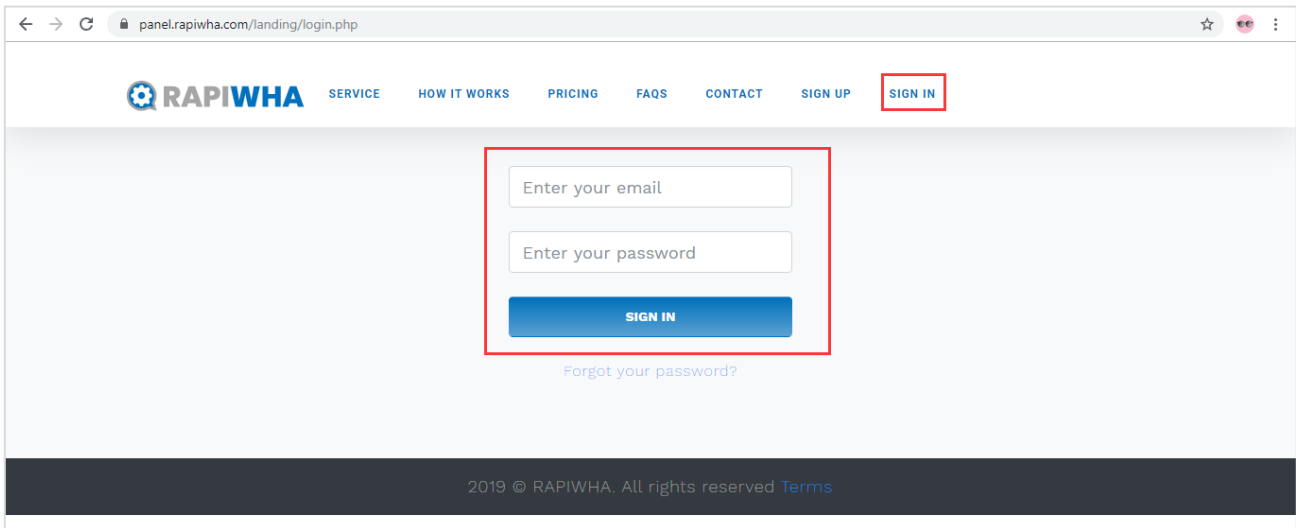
panel.rapiwha.com/landing/login.php

RAPIWHA SERVICE HOW IT WORKS PRICING FAQS CONTACT SIGN UP SIGN IN

Enter your email

Enter your password

SIGN IN

Forgot your password?

2019 © RAPIWHA. All rights reserved Terms